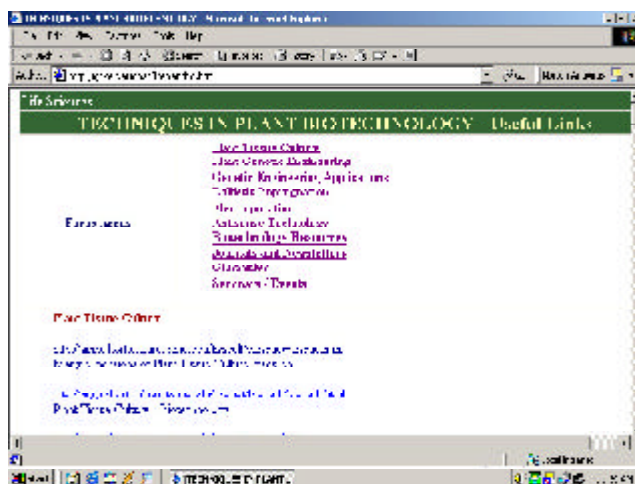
TECHNIQUES IN PLANT BIOTECHNOLOGY - Microsoft Internet Explorer
File Edit View Favorites Tools Help
Back Search Favorites History
Address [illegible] Go Links

Life Sciences
TECHNIQUES IN PLANT BIOTECHNOLOGY - Useful Links

Plant Tissue Culture
Plant Genome Engineering
Genetic Engineering Applications
Embryo Regeneration
Micropropagation
Antisense Technology
Biotechnology Resources
Journals and Periodicals
Glossary
Seminars / Events

Plant Tissue Culture

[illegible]
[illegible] Plant Tissue Culture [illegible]

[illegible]
Plant Tissue Culture - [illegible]

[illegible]
Start TECHNIQUES IN PLANT...